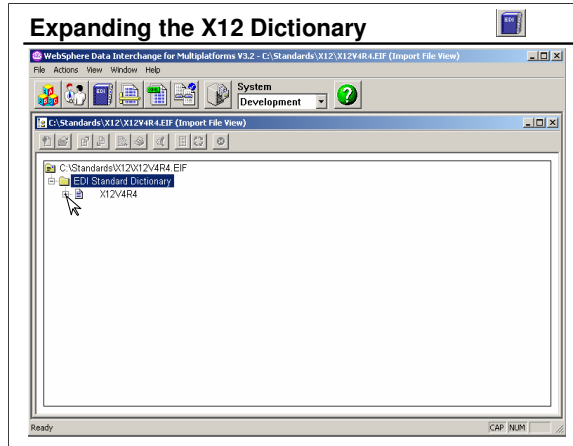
Expanding the X12 Dictionary

EDI

WebSphere Data Interchange for Multiplatforms V3.2 - C:\Standards\X12\X12V4R4.EIF (Import File View)

File Actions View Window Help

System
Development

C:\Standards\X12\X12V4R4.EIF (Import File View)

C:\Standards\X12\X12V4R4.EIF
EDI Standard Dictionary
X12V4R4

Ready

CAP NUM